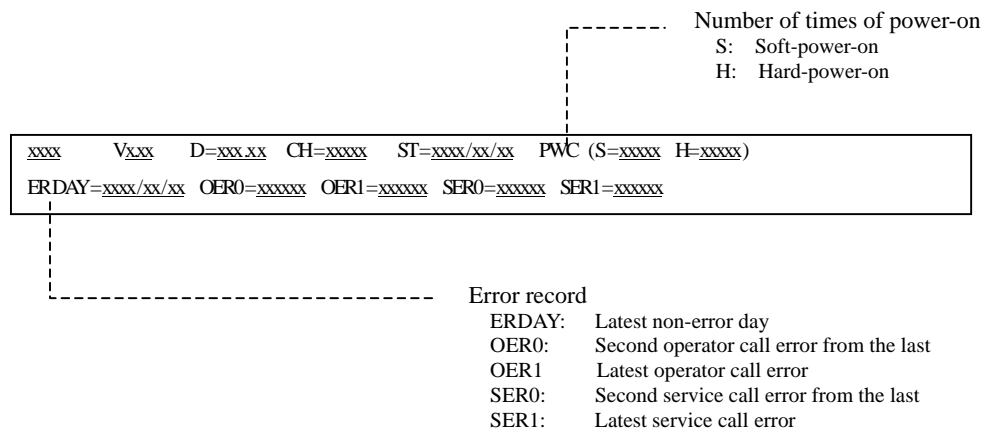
Number of times of power-on
S: Soft-power-on
H: Hard-power-on

xxxx Vx.xx D=xxx.xx CH=xxxxx ST=xxxx/xx/xx PWC (S=xxxxx H=xxxxx)
ERDAY=xxxx/xx/xx OER0=xxxxxx OER1=xxxxxx SER0=xxxxxx SER1=xxxxxx

Error record
ERDAY: Latest non-error day
OER0: Second operator call error from the last
OER1 Latest operator call error
SER0: Second service call error from the last
SER1: Latest service call error